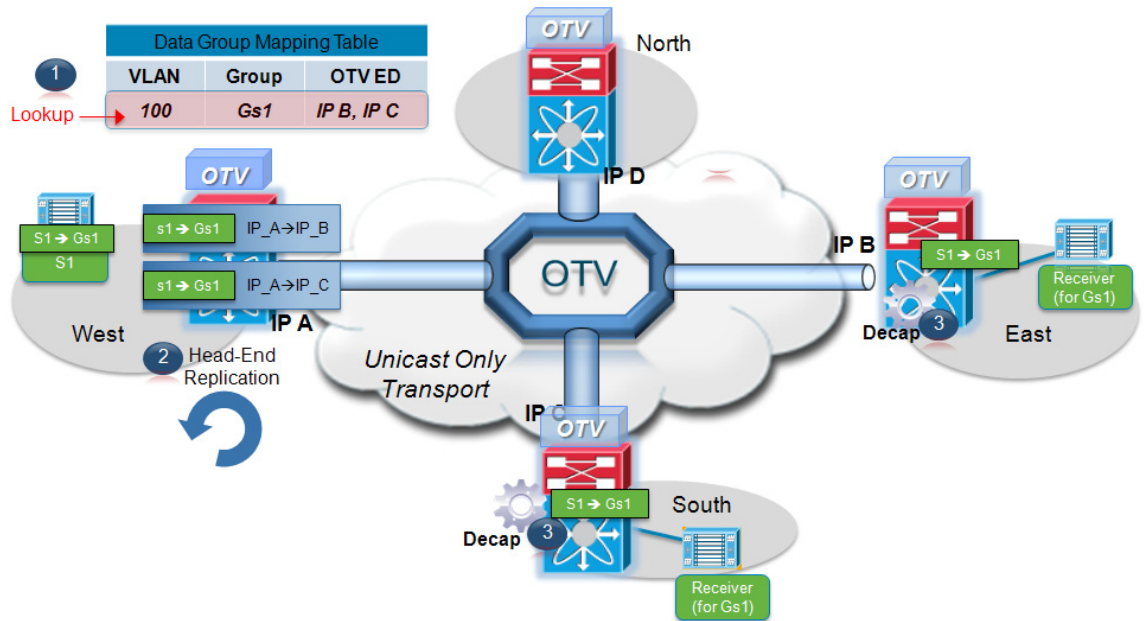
| Data Group Mapping Table | | |
|---|---|---|
| VLAN | Group | OTV ED |
| 100 | Gs1 | IP B, IP C |

1

Lookup

OTV

North

IP D

OTV

S1 → Gs1

S1

s1 → Gs1 IP_A→IP_B

s1 → Gs1 IP_A→IP_C

West

IP A

2 Head-End Replication

OTV

Unicast Only Transport

OTV

IP B

S1 → Gs1

Receiver (for Gs1)

Decap 3

East

IP C

OTV

S1 → Gs1

South

Decap 3

Receiver (for Gs1)